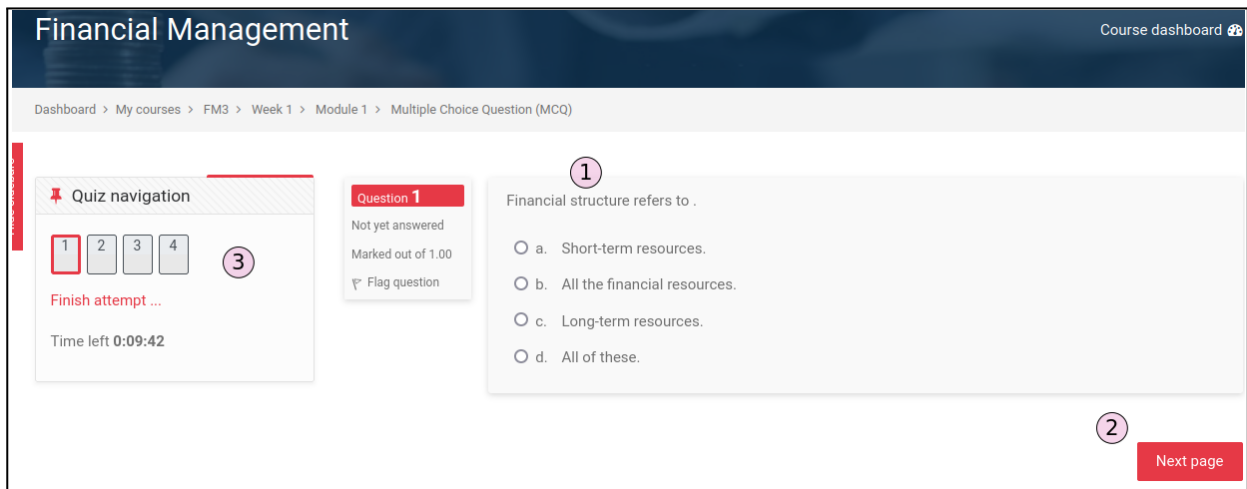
Financial Management

Course dashboard

Dashboard > My courses > FM3 > Week 1 > Module 1 > Multiple Choice Question (MCQ)

Quiz navigation

1 2 3 4

3

Finish attempt ...

Time left **0:09:42**

Question 1

Not yet answered

Marked out of 1.00

Flag question

1

Financial structure refers to .

a. Short-term resources.

b. All the financial resources.

c. Long-term resources.

d. All of these.

2

Next page